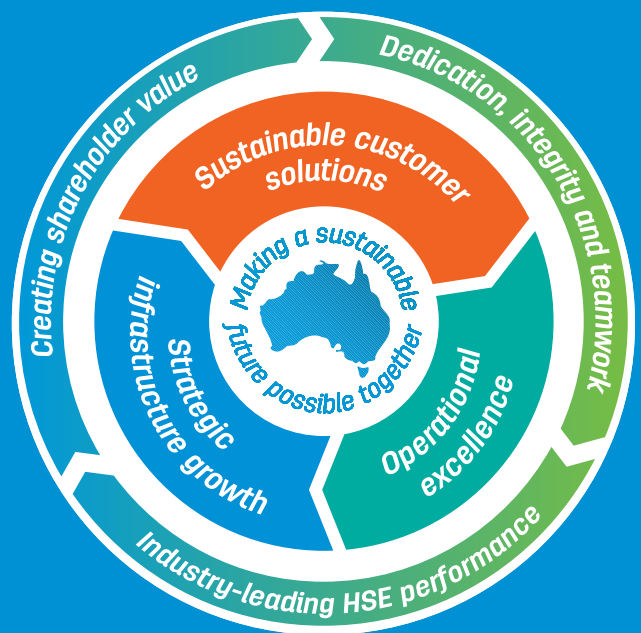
Making a sustainable future possible together

Sustainable customer solutions

Operational excellence

Strategic infrastructure growth

Dedication, integrity and teamwork

Industry-leading HSE performance

Creating shareholder value